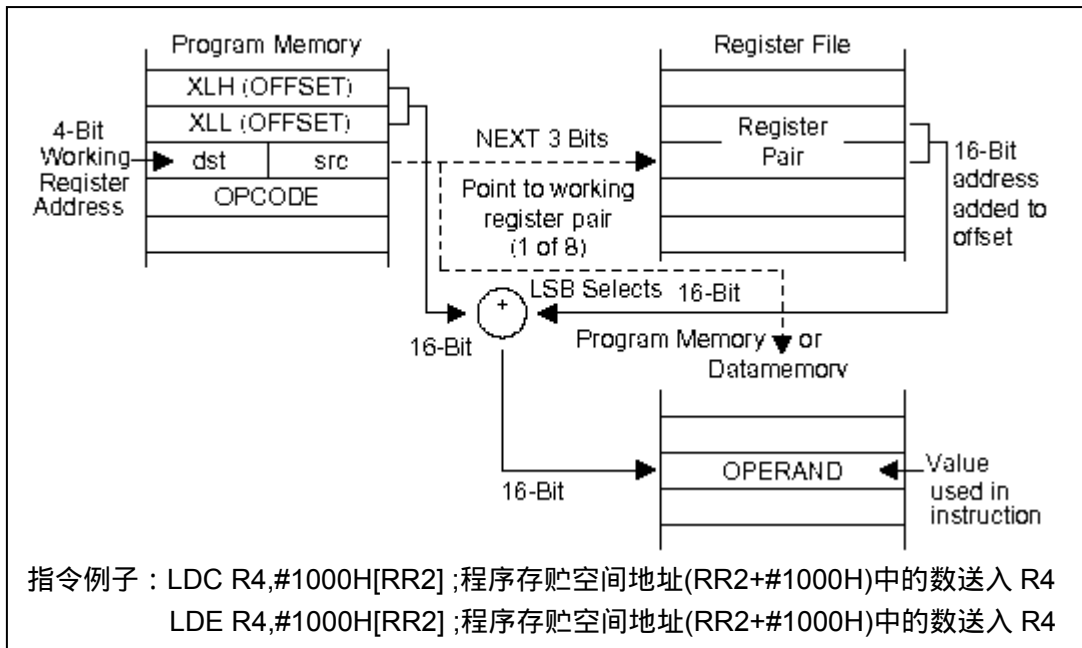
Program Memory

XLH (OFFSET)

XLL (OFFSET)

4-Bit Working Register Address

dst

src

OPCODE

NEXT 3 Bits

Point to working register pair (1 of 8)

Register File

Register Pair

16-Bit address added to offset

LSB Selects

16-Bit

+

16-Bit

Program Memory or Datamemory

OPERAND

Value used in instruction

16-Bit

指令例子：LDC R4,#1000H[RR2] ;程序存贮空间地址(RR2+#1000H)中的数送入 R4
LDE R4,#1000H[RR2] ;程序存贮空间地址(RR2+#1000H)中的数送入 R4